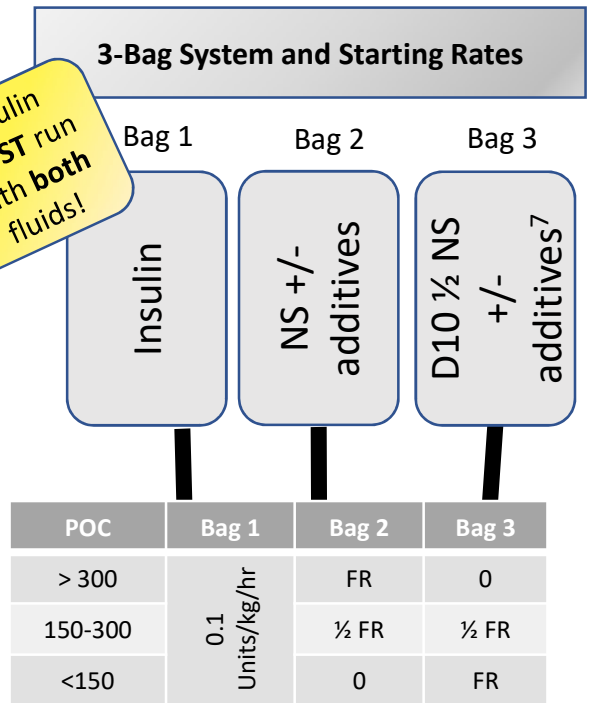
3-Bag System and Starting Rates

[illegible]ulin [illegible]ST run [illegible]th **both** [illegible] fluids!

Bag 1

Bag 2

Bag 3

Insulin

NS +/- additives

D10 ½ NS +/- additives$^7$

| POC | Bag 1 | Bag 2 | Bag 3 |
|---|---|---|---|
| > 300 | 0.1 Units/kg/hr | FR | 0 |
| 150-300 | | ½ FR | ½ FR |
| <150 | | 0 | FR |